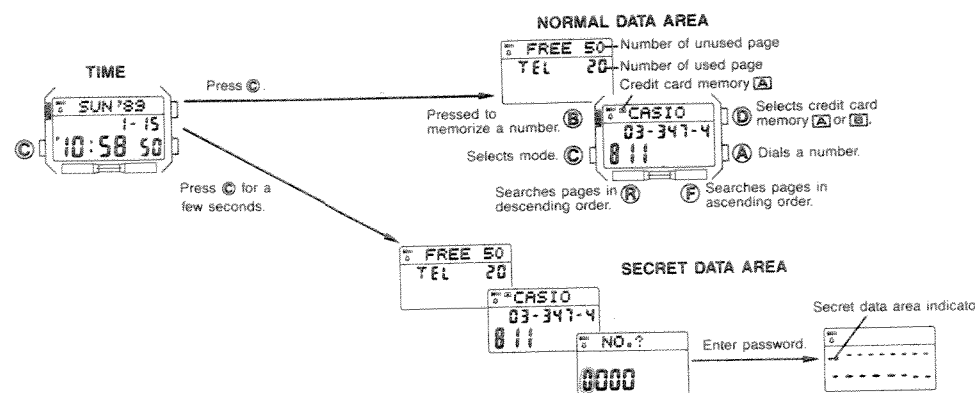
NORMAL DATA AREA

TIME

SUN '89
1-15
10:58 50

Ⓒ

Press Ⓒ.

FREE 50 — Number of unused page
TEL 20 — Number of used page

Credit card memory [A]

Pressed to memorize a number. Ⓑ

CASIO
03-347-4
811

Ⓓ Selects credit card memory [A] or [B].

Selects mode. Ⓒ

Ⓐ Dials a number.

Searches pages in descending order. Ⓡ

Ⓕ Searches pages in ascending order.

Press Ⓒ for a few seconds.

FREE 50
TEL 20

SECRET DATA AREA

CASIO
03-347-4
811

NO.?
0000

Enter password.

Secret data area indicato